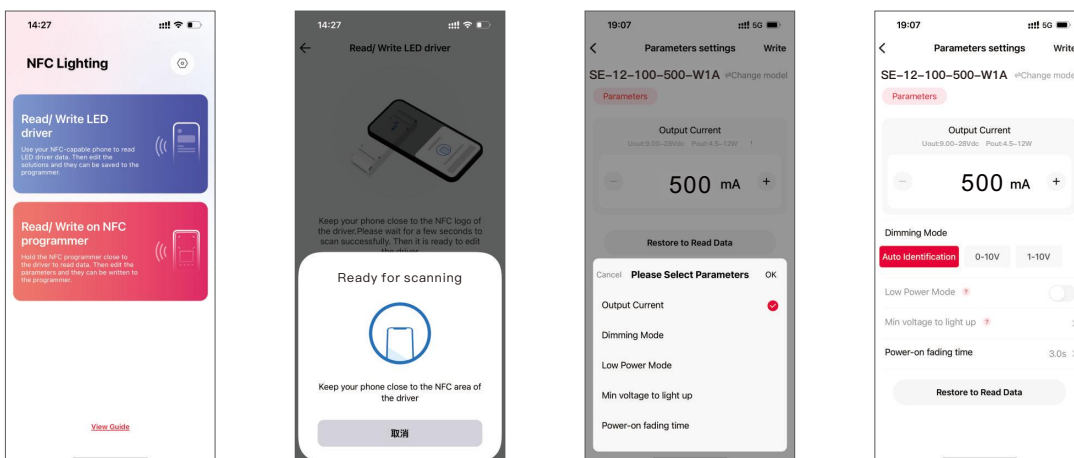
14:27

NFC Lighting

Read/ Write LED driver

Use your NFC-capable phone to read LED driver data. Then edit the solutions and they can be saved to the programmer.

Read/ Write on NFC programmer

Hold the NFC programmer close to the driver to read data. Then edit the parameters and they can be written to the programmer.

View Guide

14:27

Read/ Write LED driver

Keep your phone close to the NFC logo of the driver.Please wait for a few seconds to scan successfully. Then it is ready to edit the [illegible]

Ready for scanning

Keep your phone close to the NFC area of the driver

取消

19:07

Parameters settings

Write

SE-12-100-500-W1A

Change model

Parameters

Output Current

Uout:9.00~28Vdc Pout:4.5~12W

500 mA

Restore to Read Data

Cancel

Please Select Parameters

OK

Output Current

Dimming Mode

Low Power Mode

Min voltage to light up

Power-on fading time

19:07

Parameters settings

Write

SE-12-100-500-W1A

Change model

Parameters

Output Current

Uout:9.00~28Vdc Pout:4.5~12W

500 mA

Dimming Mode

Auto Identification

0-10V

1-10V

Low Power Mode

Min voltage to light up

Power-on fading time

3.0s

Restore to Read Data